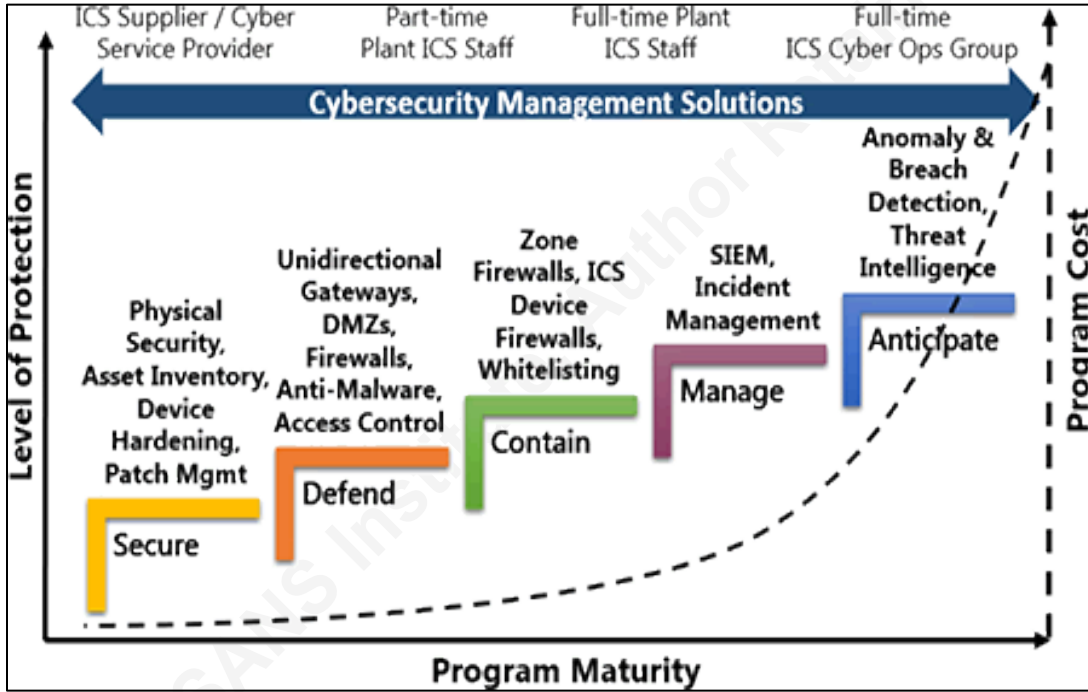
ICS Supplier / Cyber Service Provider

Part-time Plant ICS Staff

Full-time Plant ICS Staff

Full-time ICS Cyber Ops Group

Cybersecurity Management Solutions

Level of Protection

Program Cost

Physical Security, Asset Inventory, Device Hardening, Patch Mgmt

Secure

Unidirectional Gateways, DMZs, Firewalls, Anti-Malware, Access Control

Defend

Zone Firewalls, ICS Device Firewalls, Whitelisting

Contain

SIEM, Incident Management

Manage

Anomaly & Breach Detection, Threat Intelligence

Anticipate

Program Maturity

SANS Institute Author Retains